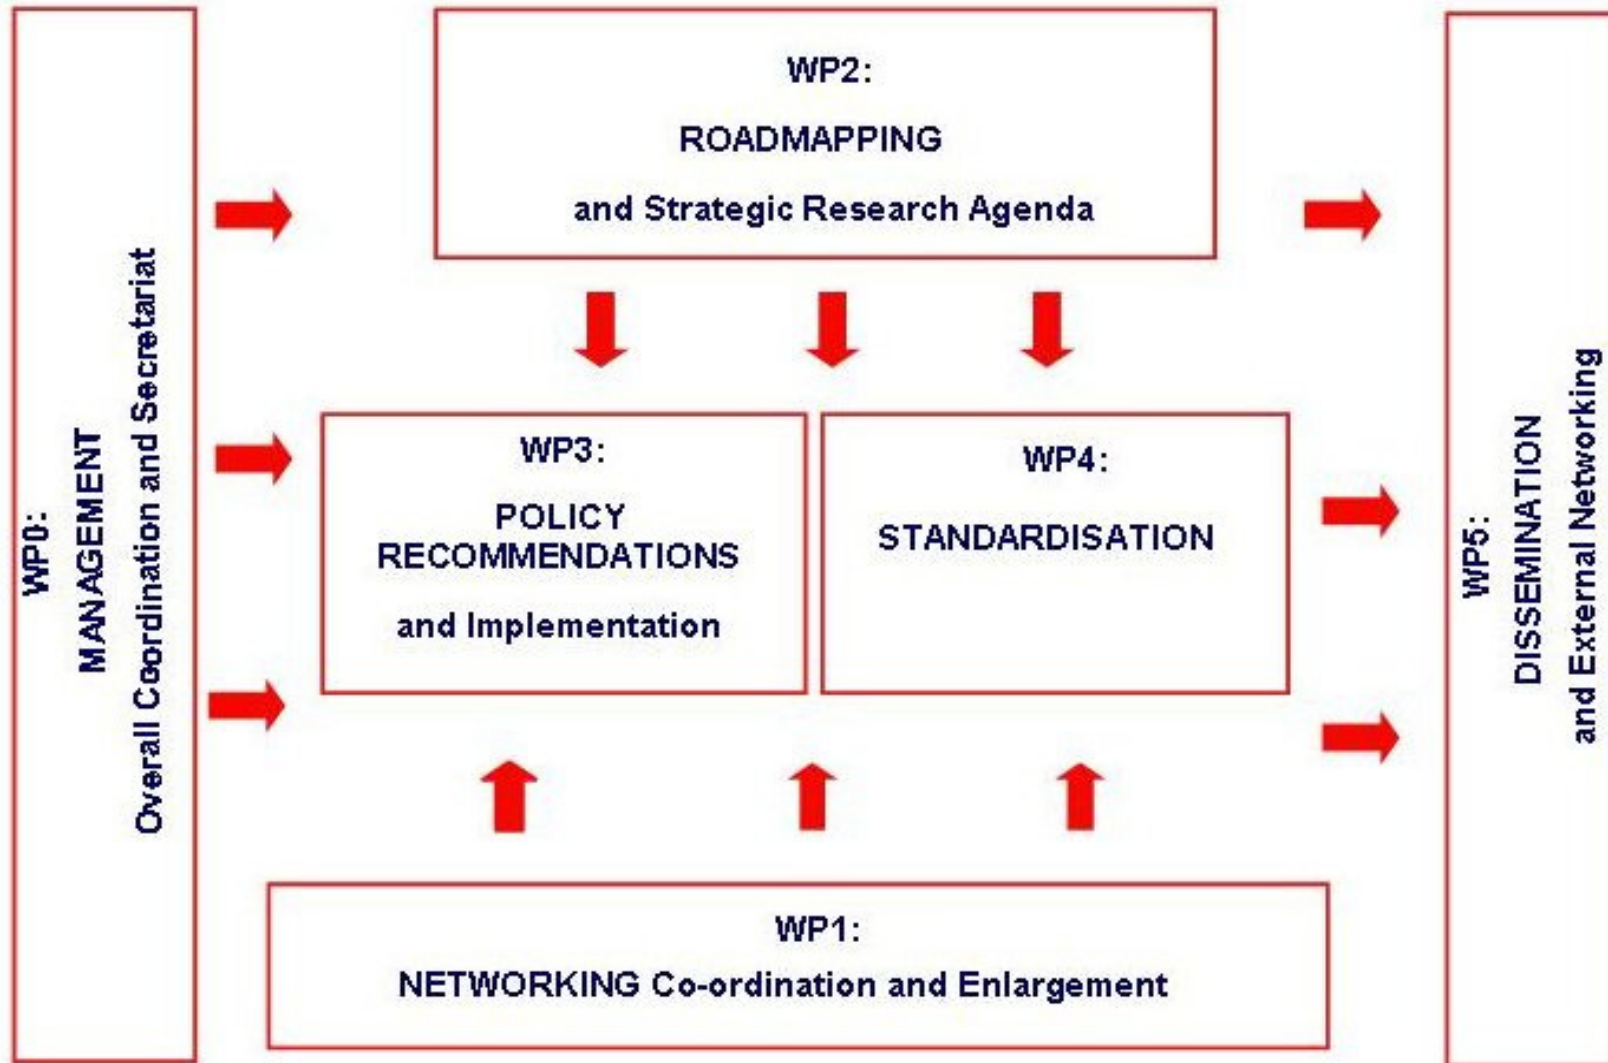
WP0:
MANAGEMENT
Overall Coordination and Secretariat

WP2:
ROADMAPPING
and Strategic Research Agenda

WP3:
POLICY RECOMMENDATIONS
and Implementation

WP4:
STANDARDISATION

WP1:
NETWORKING Co-ordination and Enlargement

WP5:
DISSEMINATION
and External Networking